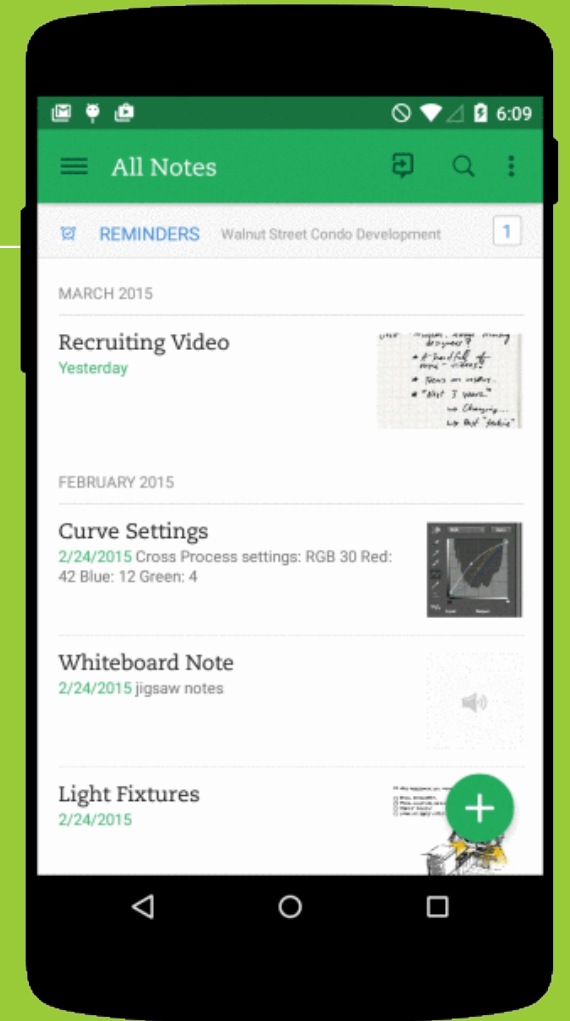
6:09

All Notes

REMINDERS Walnut Street Condo Development 1

MARCH 2015

Recruiting Video
Yesterday

FEBRUARY 2015

Curve Settings
2/24/2015 Cross Process settings: RGB 30 Red: 42 Blue: 12 Green: 4

Whiteboard Note
2/24/2015 jigsaw notes

Light Fixtures
2/24/2015